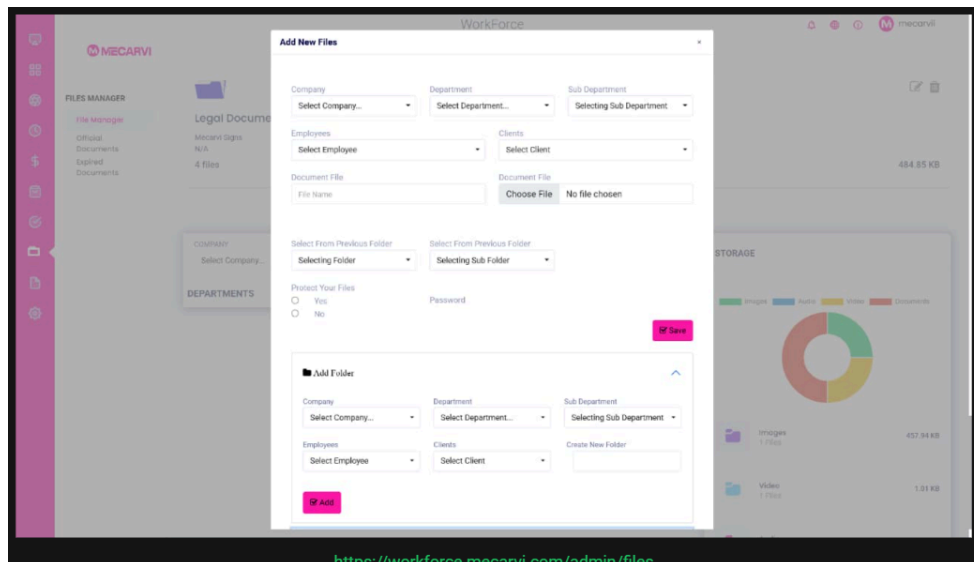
WorkForce

mecarvi

MECARVI

FILES MANAGER

File Manager

Official Documents

Expired Documents

Legal Docume

Mecarvi Signs

N/A

4 files

484.65 KB

COMPANY

Select Company...

DEPARTMENTS

STORAGE

Images Audio Video Documents

Images
1 Files

457.94 KB

Video
1 Files

1.01 KB

Add New Files

×

Company

Select Company...

Department

Select Department...

Sub Department

Selecting Sub Department

Employees

Select Employee

Clients

Select Client

Document File

File Name

Document File

Choose File No file chosen

Select From Previous Folder

Selecting Folder

Select From Previous Folder

Selecting Sub Folder

Protect Your Files

Yes

No

Password

Save

Add Folder

Company

Select Company...

Department

Select Department...

Sub Department

Selecting Sub Department

Employees

Select Employee

Clients

Select Client

Create New Folder

Add

https://workforce.mecarvi.com/admin/files